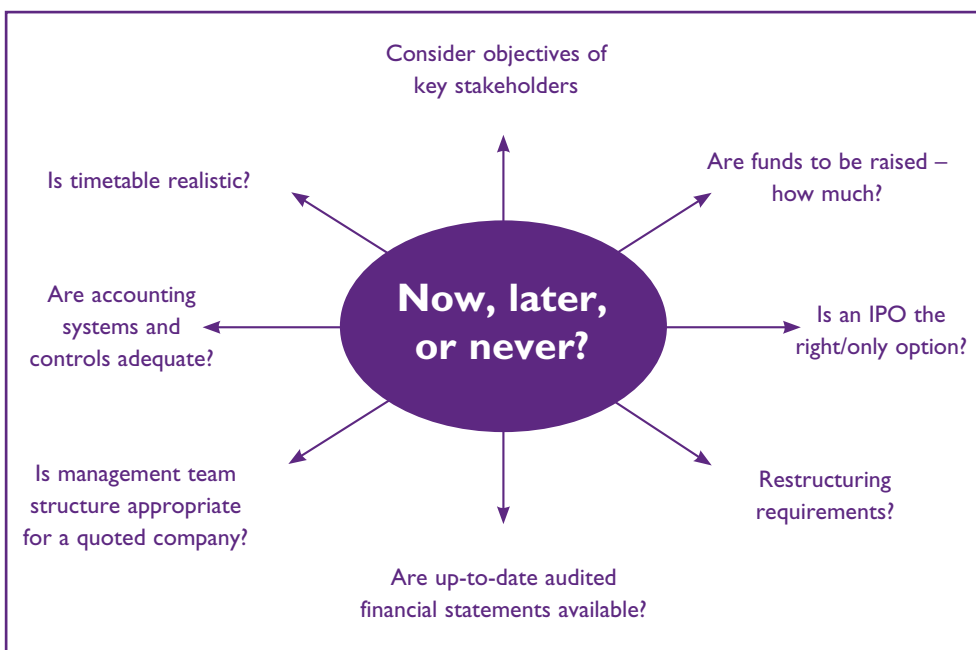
Consider objectives of key stakeholders

Is timetable realistic?

Are funds to be raised – how much?

Now, later, or never?

Are accounting systems and controls adequate?

Is an IPO the right/only option?

Is management team structure appropriate for a quoted company?

Restructuring requirements?

Are up-to-date audited financial statements available?